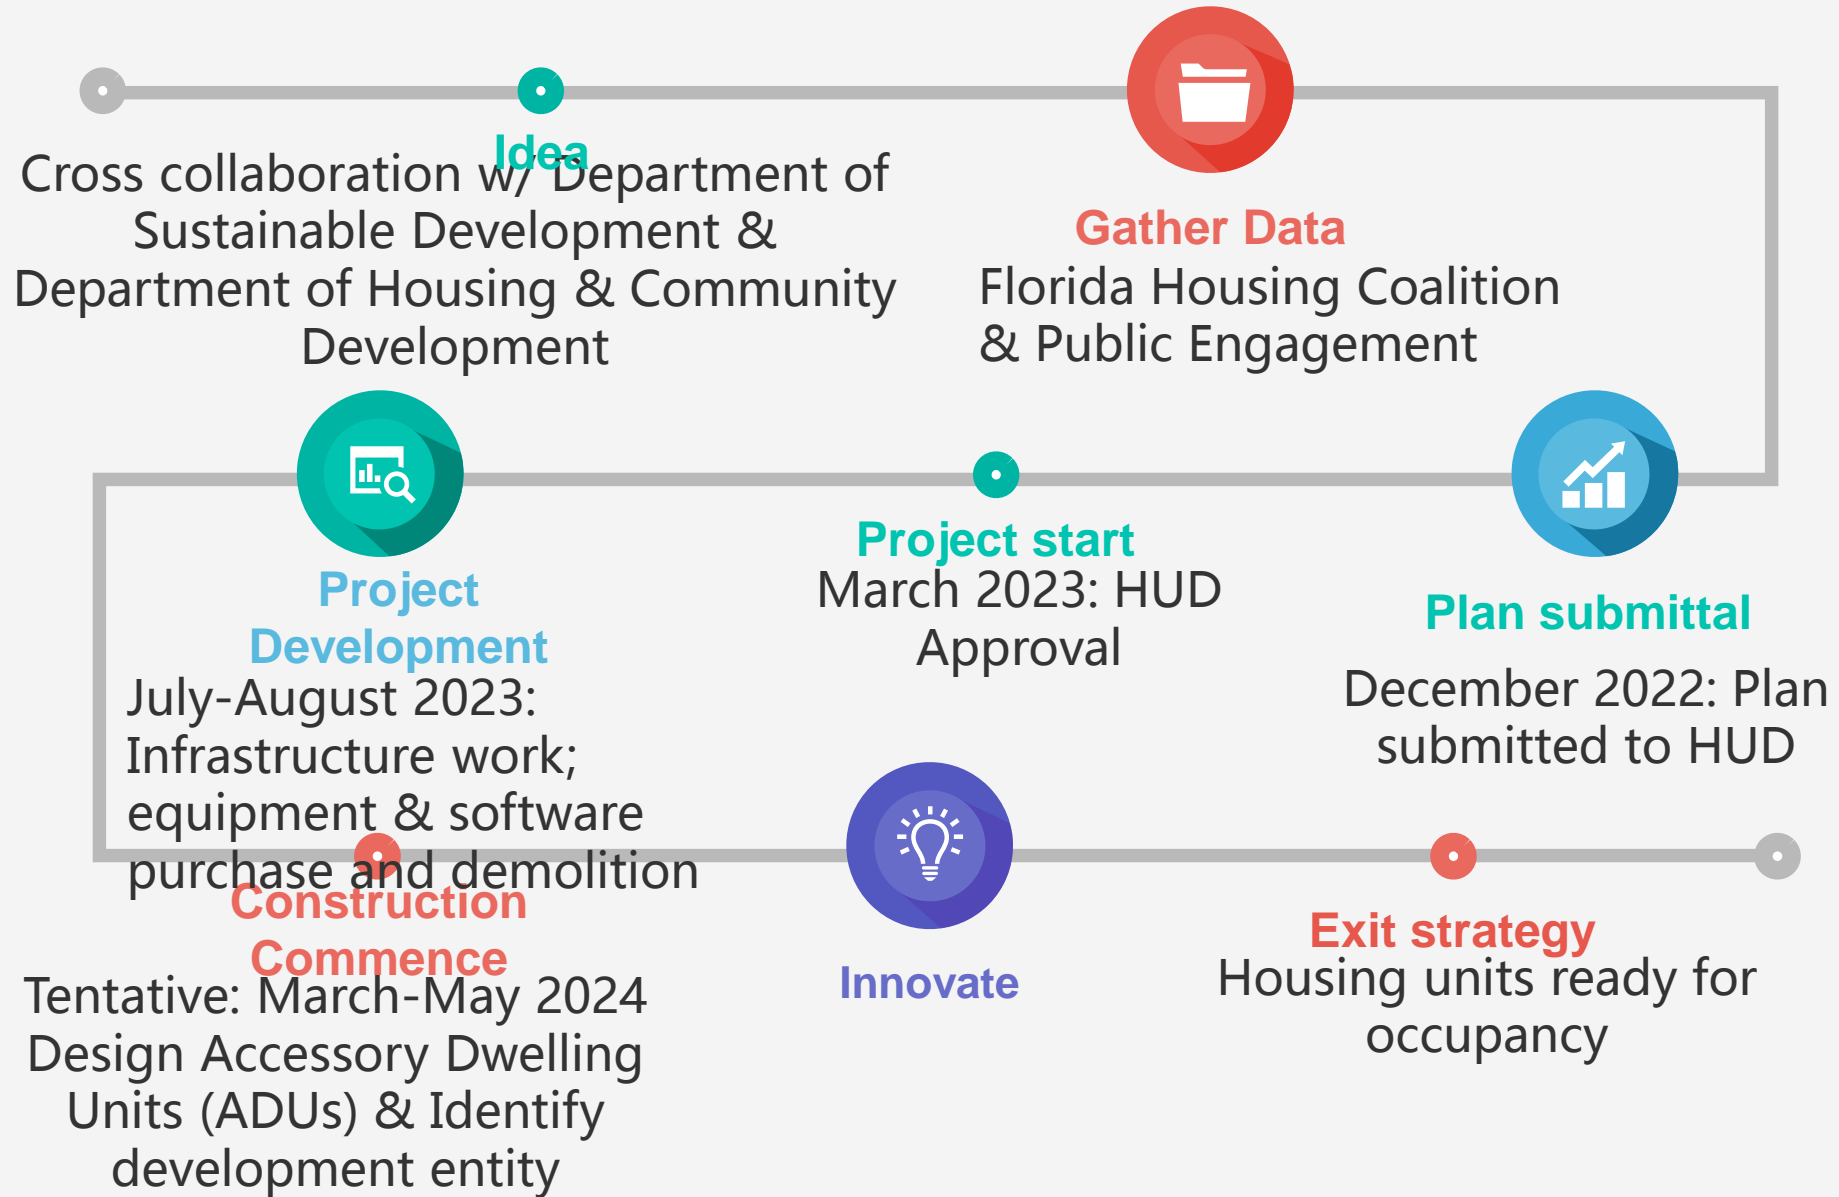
Idea
Cross collaboration w/ Department of Sustainable Development & Department of Housing & Community Development

Gather Data
Florida Housing Coalition & Public Engagement

Project Development
July-August 2023: Infrastructure work; equipment & software purchase and demolition

Project start
March 2023: HUD Approval

Plan submittal
December 2022: Plan submitted to HUD

Construction Commence
Tentative: March-May 2024 Design Accessory Dwelling Units (ADUs) & Identify development entity

Innovate

Exit strategy
Housing units ready for occupancy